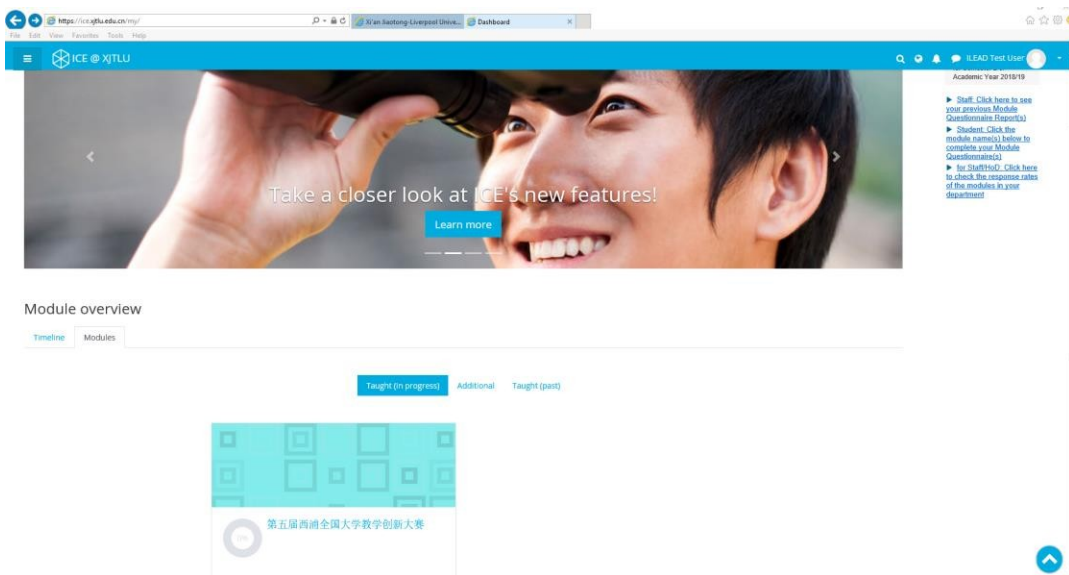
https://ice.xjtlu.edu.cn/my/
Xi'an Jiaotong-Liverpool Unive...
Dashboard
File Edit View Favorites Tools Help

ICE @ XJTLU
ILEAD Test User

Academic Year 2018/19

▶ Staff: Click here to see your previous Module Questionnaire Report(s)
▶ Student: Click the module name(s) below to complete your Module Questionnaire(s)
▶ for Staff/HoD: Click here to check the response rates of the modules in your department

Take a closer look at ICE's new features!
Learn more

Module overview
Timeline
Modules

Taught (in progress)
Additional
Taught (past)

0%
第五届西浦全国大学教学创新大赛